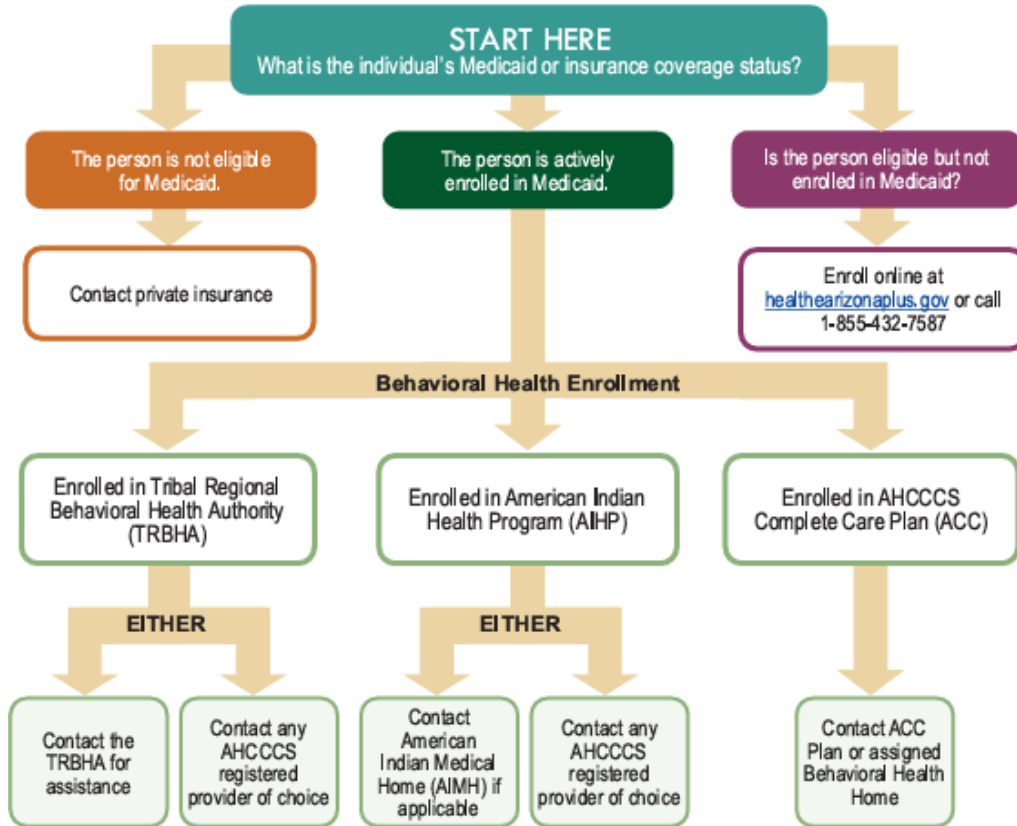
START HERE
What is the individual's Medicaid or insurance coverage status?

The person is not eligible for Medicaid.

The person is actively enrolled in Medicaid.

Is the person eligible but not enrolled in Medicaid?

Contact private insurance

Enroll online at healthearizonaplus.gov or call 1-855-432-7587

Behavioral Health Enrollment

Enrolled in Tribal Regional Behavioral Health Authority (TRBHA)

Enrolled in American Indian Health Program (AIHP)

Enrolled in AHCCCS Complete Care Plan (ACC)

EITHER

EITHER

Contact the TRBHA for assistance

Contact any AHCCCS registered provider of choice

Contact American Indian Medical Home (AIMH) if applicable

Contact any AHCCCS registered provider of choice

Contact ACC Plan or assigned Behavioral Health Home